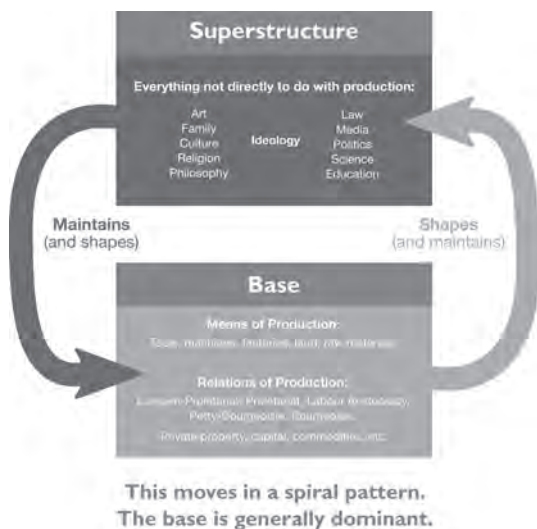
Superstructure

Everything not directly to do with production:

Art
Family
Culture
Religion
Philosophy

Ideology

Law
Media
Politics
Science
Education

Maintains
(and shapes)

Shapes
(and maintains)

Base

Means of Production:
Tools, machines, factories, land, raw materials

Relations of Production:
Lumpen-Proletariat, Proletariat, Labour Aristocracy, Petty-Bourgeoisie, Bourgeoisie

Private property, capital, commodities, etc.

This moves in a spiral pattern.
The base is generally dominant.